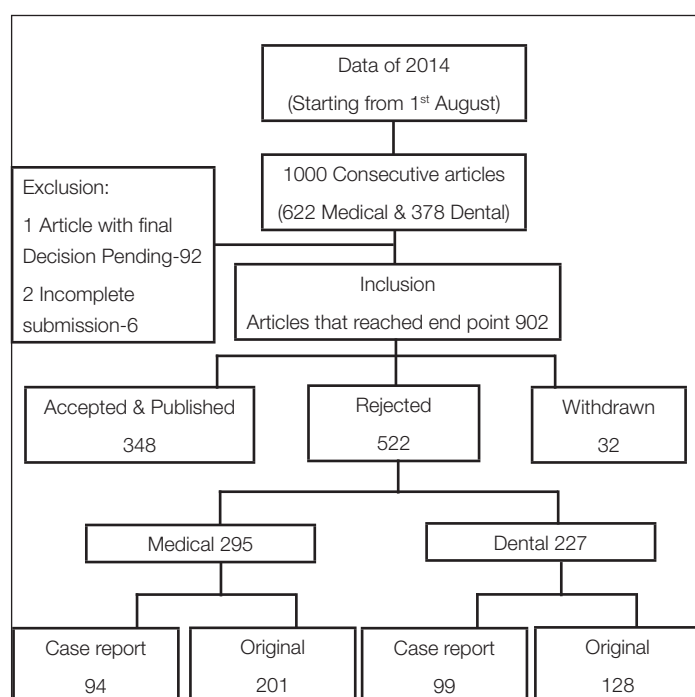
Data of 2014
(Starting from 1$^{st}$ August)

1000 Consecutive articles
(622 Medical & 378 Dental)

Exclusion:
1 Article with final Decision Pending-92
2 Incomplete submission-6

Inclusion
Articles that reached end point 902

Accepted & Published
348

Rejected
522

Withdrawn
32

Medical 295

Dental 227

Case report
94

Original
201

Case report
99

Original
128